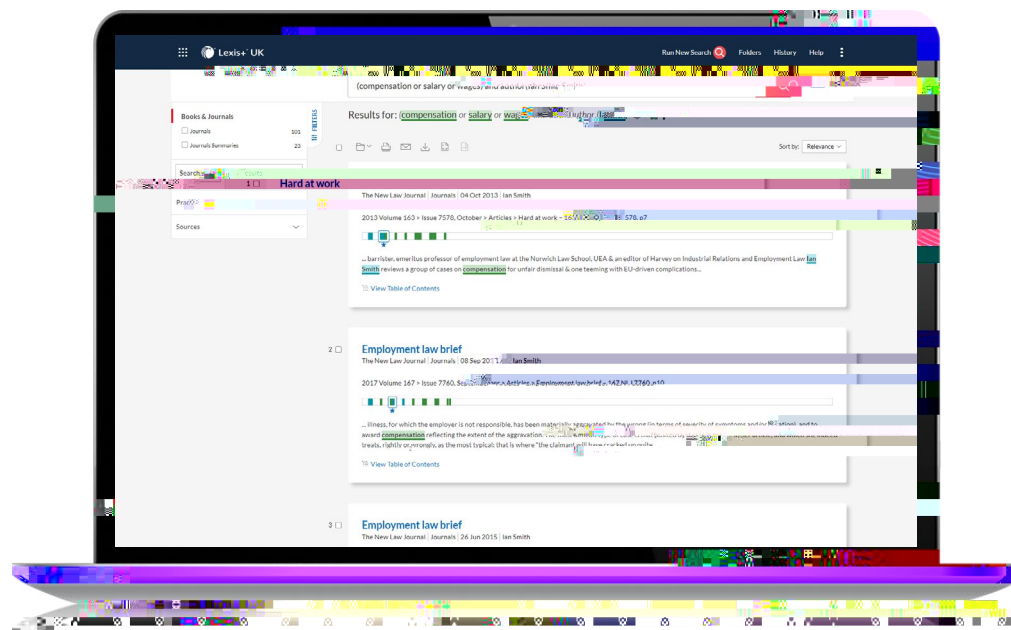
Lexis+ UK

Run New Search

Folders

History

Help

(compensation or salary or wages) and author(Ian Smith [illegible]

Books & Journals

Journals 101

Journals Summaries 23

FILTERS

Search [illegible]

Pra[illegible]

Sources

Results for: compensation or salary or wag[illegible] author(Ia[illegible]

Sort by: Relevance

1 Hard at work

The New Law Journal | Journals | 04 Oct 2013 | Ian Smith

2013 Volume 163 > Issue 7578, October > Articles > Hard at work - 163 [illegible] 578, p7

... barrister, emeritus professor of employment law at the Norwich Law School, UEA & an editor of Harvey on Industrial Relations and Employment Law Ian Smith reviews a group of cases on compensation for unfair dismissal & one teeming with EU-driven complications...

View Table of Contents

2 Employment law brief

The New Law Journal | Journals | 08 Sep 2017 | Ian Smith

2017 Volume 167 > Issue 7760, Sep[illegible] > Articles > Employment law brief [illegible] 7760, p10

... illness, for which the employer is not responsible, has been materially aggravated by the wrong (in terms of severity of symptoms and/or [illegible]ation), and to award compensation reflecting the extent of the aggravation. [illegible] treats, rightly or wrongly, as the most typical: that is where "the claimant will have suffered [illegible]

View Table of Contents

3 Employment law brief

The New Law Journal | Journals | 26 Jun 2015 | Ian Smith